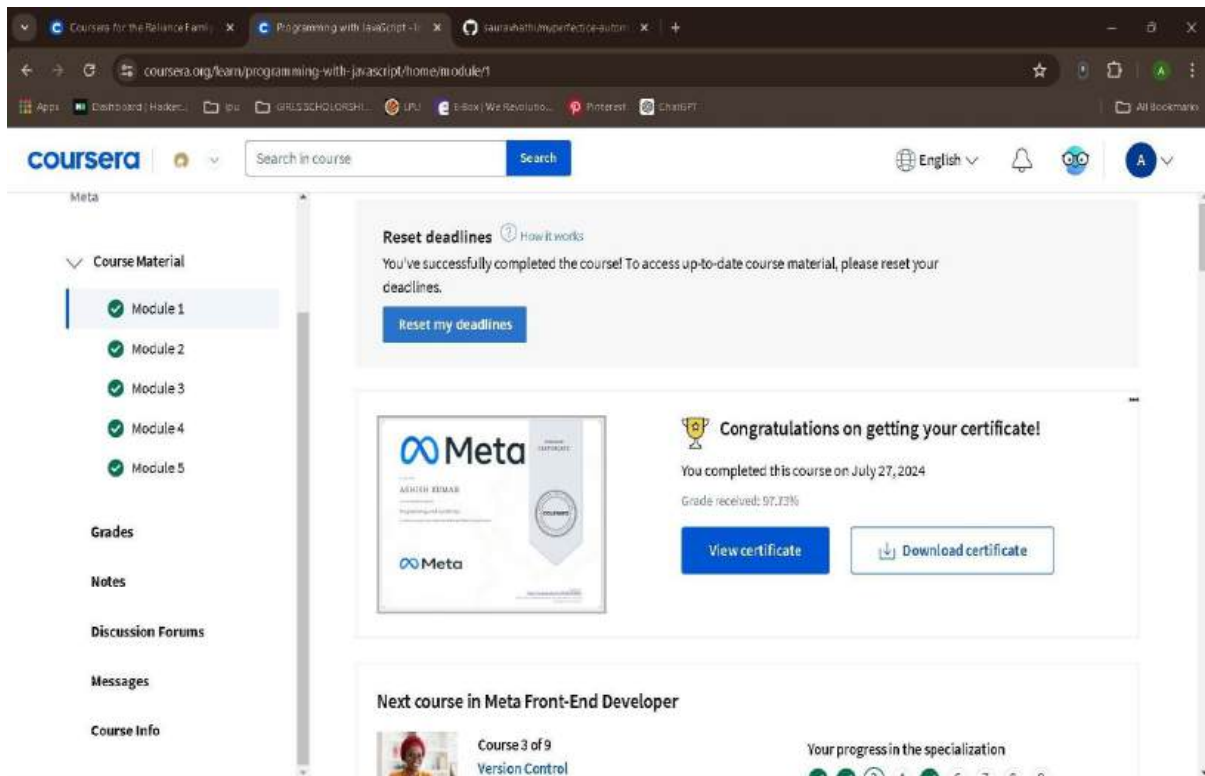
Coursera for the Reliance Family ×
Programming with JavaScript - ×
saurabhathumyperfectice-autom ×
+

coursera.org/learn/programming-with-javascript/home/module/1

Apps
Dashboard | Hacker...
ipu
GIRLS SCHOLORSHI...
LPU
E-Box | We Revolutio...
Pinterest
ChatGPT
All Bookmarks

coursera
Search in course
Search
English
A

Meta

Course Material
Module 1
Module 2
Module 3
Module 4
Module 5

Grades
Notes
Discussion Forums
Messages
Course Info

Reset deadlines How it works
You've successfully completed the course! To access up-to-date course material, please reset your deadlines.
Reset my deadlines

Meta
ASHISH KUMAR
Meta

Congratulations on getting your certificate!
You completed this course on July 27, 2024
Grade received: 97.73%
View certificate
Download certificate

Next course in Meta Front-End Developer
Course 3 of 9
Version Control
Your progress in the specialization